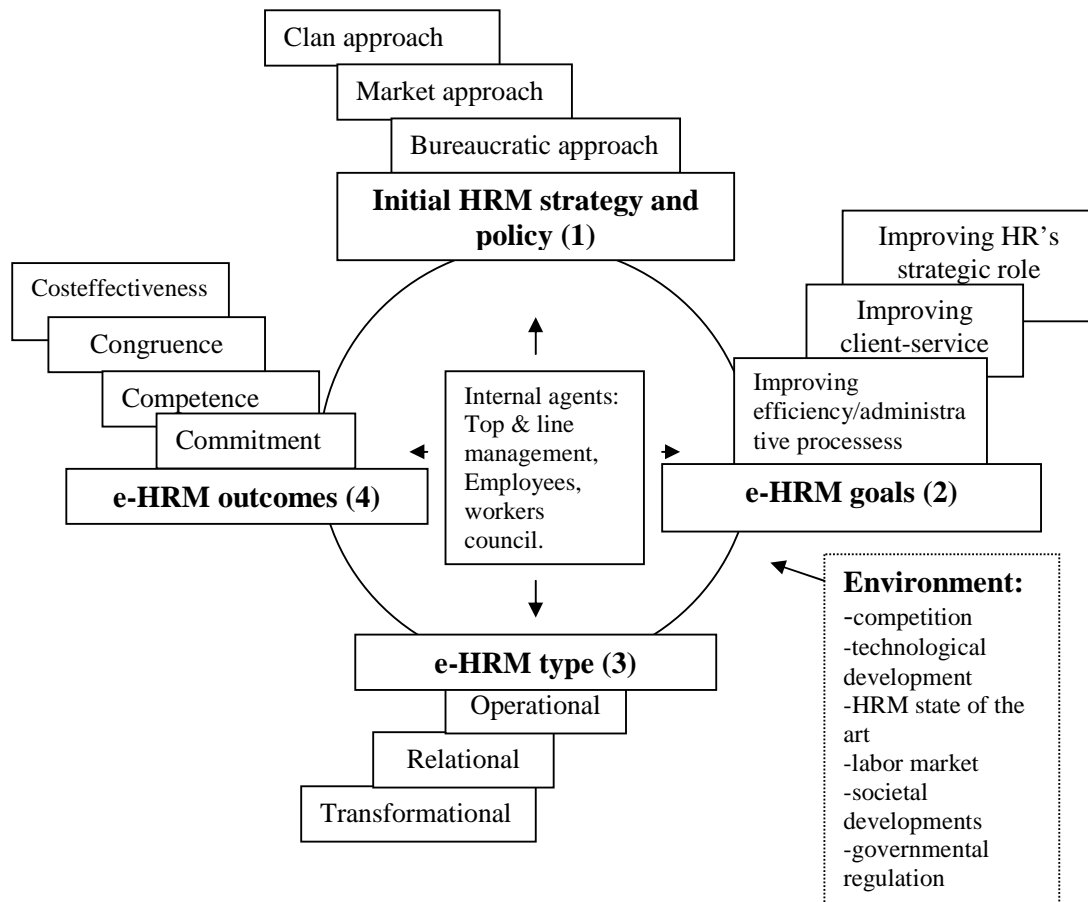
Clan approach

Market approach

Bureaucratic approach

**Initial HRM strategy and policy (1)**

Improving HR's strategic role

Improving client-service

Improving efficiency/administra tive processess

**e-HRM goals (2)**

Costeffectiveness

Congruence

Competence

Commitment

**e-HRM outcomes (4)**

Internal agents: Top & line management, Employees, workers council.

**e-HRM type (3)**

Operational

Relational

Transformational

**Environment:**
-competition
-technological development
-HRM state of the art
-labor market
-societal developments
-governmental regulation